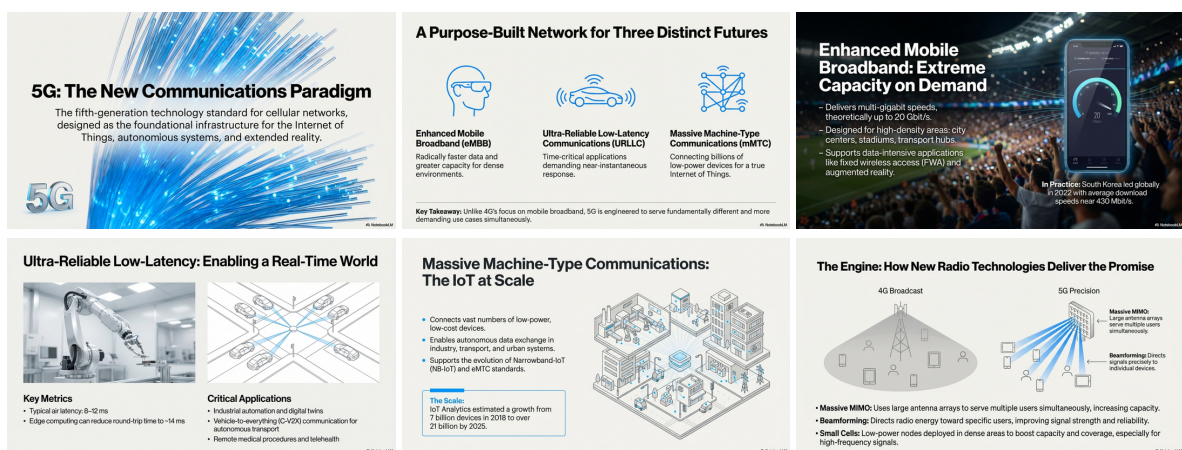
5G: The New Communications Paradigm

The fifth-generation technology standard for cellular networks, designed as the foundational infrastructure for the Internet of Things, autonomous systems, and extended reality.

5G

NotebookLM

A Purpose-Built Network for Three Distinct Futures

Enhanced Mobile Broadband (eMBB)
Radically faster data and greater capacity for dense environments.

Ultra-Reliable Low-Latency Communications (URLLC)
Time-critical applications demanding near-instantaneous response.

Massive Machine-Type Communications (mMTC)
Connecting billions of low-power devices for a true Internet of Things.

Key Takeaway: Unlike 4G's focus on mobile broadband, 5G is engineered to serve fundamentally different and more demanding use cases simultaneously.

NotebookLM

Enhanced Mobile Broadband: Extreme Capacity on Demand

– Delivers multi-gigabit speeds, theoretically up to 20 Gbit/s.
– Designed for high-density areas: city centers, stadiums, transport hubs.
– Supports data-intensive applications like fixed wireless access (FWA) and augmented reality.

20

In Practice: South Korea led globally in 2022 with average download speeds near 430 Mbit/s.

Ultra-Reliable Low-Latency: Enabling a Real-Time World

Key Metrics
• Typical air latency: 8–12 ms
• Edge computing can reduce round-trip time to ~14 ms

Critical Applications
• Industrial automation and digital twins
• Vehicle-to-everything (C-V2X) communication for autonomous transport
• Remote medical procedures and telehealth

Massive Machine-Type Communications: The IoT at Scale

• Connects vast numbers of low-power, low-cost devices.
• Enables autonomous data exchange in industry, transport, and urban systems.
• Supports the evolution of Narrowband-IoT (NB-IoT) and eMTC standards.

The Scale:
IoT Analytics estimated a growth from 7 billion devices in 2018 to over 21 billion by 2025.

The Engine: How New Radio Technologies Deliver the Promise

4G Broadcast

5G Precision

Massive MIMO: Large antenna arrays serve multiple users simultaneously.

Beamforming: Directs signals precisely to individual devices.

• Massive MIMO: Uses large antenna arrays to serve multiple users simultaneously, increasing capacity.
• Beamforming: Directs radio energy toward specific users, improving signal strength and reliability.
• Small Cells: Low-power nodes deployed in dense areas to boost capacity and coverage, especially for high-frequency signals.